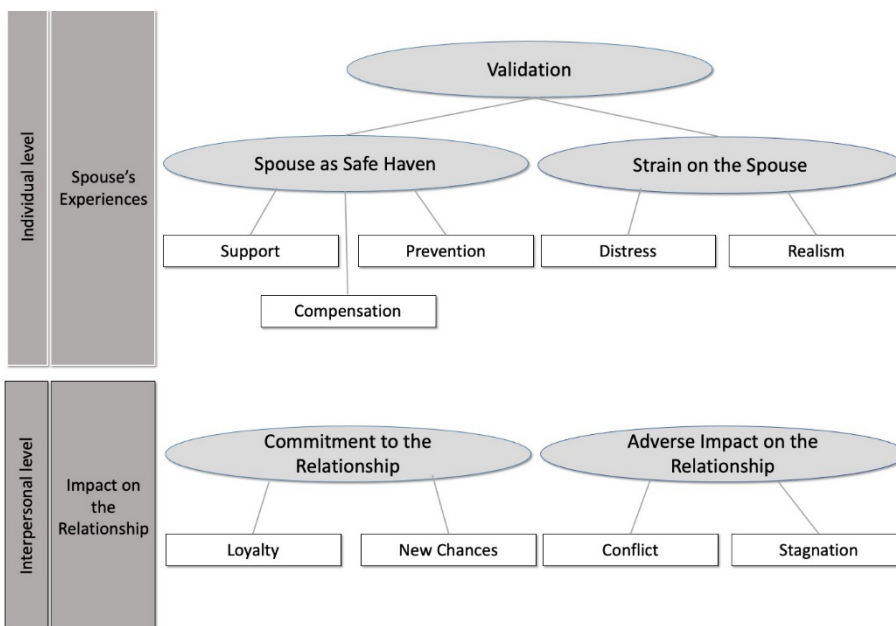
Individual level

Spouse's Experiences

Validation

Spouse as Safe Haven

Strain on the Spouse

Support

Prevention

Distress

Realism

Compensation

Interpersonal level

Impact on the Relationship

Commitment to the Relationship

Adverse Impact on the Relationship

Loyalty

New Chances

Conflict

Stagnation